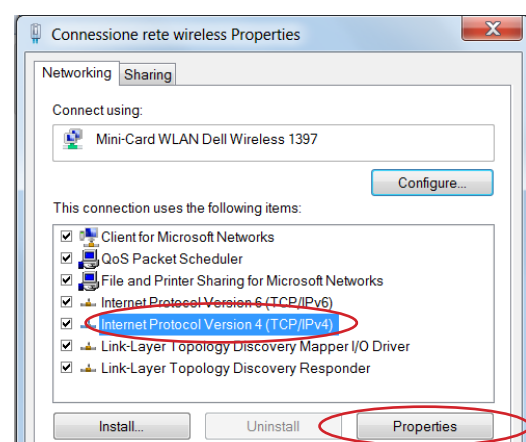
Connessione rete wireless Properties

Networking Sharing

Connect using:

Mini-Card WLAN Dell Wireless 1397

Configure...

This connection uses the following items:

Client for Microsoft Networks
QoS Packet Scheduler
File and Printer Sharing for Microsoft Networks
Internet Protocol Version 6 (TCP/IPv6)
Internet Protocol Version 4 (TCP/IPv4)
Link-Layer Topology Discovery Mapper I/O Driver
Link-Layer Topology Discovery Responder

Install... Uninstall Properties